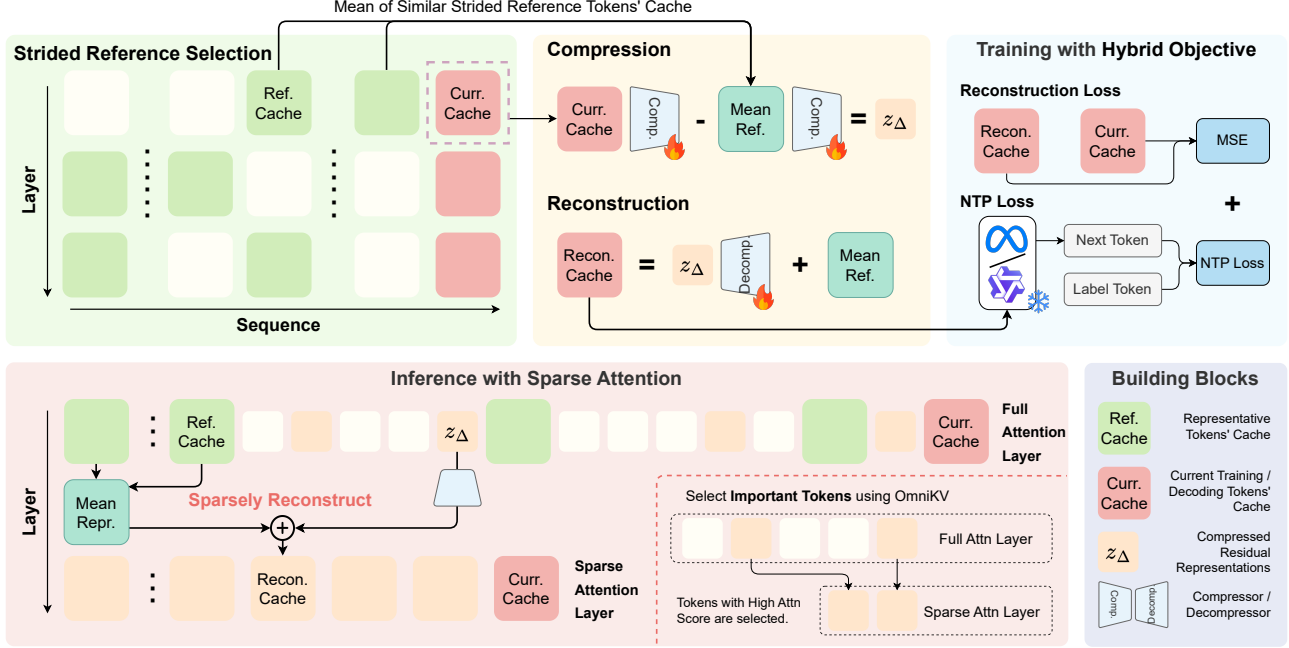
Mean of Similar Strided Reference Tokens' Cache

Strided Reference Selection

Ref. Cache

Curr. Cache

Layer

Sequence

Compression

Curr. Cache

Comp.

-

Mean Ref.

Comp.

= $z_\Delta$

Reconstruction

Recon. Cache

= $z_\Delta$

Decomp.

+

Mean Ref.

Training with Hybrid Objective

Reconstruction Loss

Recon. Cache

Curr. Cache

MSE

NTP Loss

+

Next Token

Label Token

NTP Loss

Inference with Sparse Attention

Layer

Ref. Cache

$z_\Delta$

Curr. Cache

Full Attention Layer

Mean Repr.

Sparsely Reconstruct

Recon. Cache

Curr. Cache

Sparse Attention Layer

Select Important Tokens using OmniKV

Full Attn Layer

Tokens with High Attn Score are selected.

Sparse Attn Layer

Building Blocks

Ref. Cache

Representative Tokens' Cache

Curr. Cache

Current Training / Decoding Tokens' Cache

$z_\Delta$

Compressed Residual Representations

Comp.

Decomp.

Compressor / Decompressor